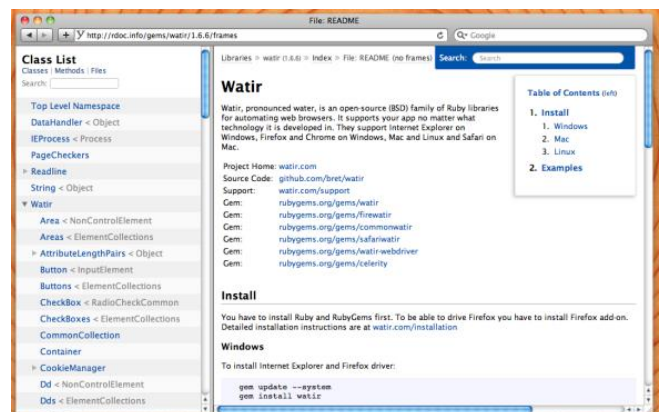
File: README

http://rdoc.info/gems/watir/1.6.6/frames

Google

Class List
Classes | Methods | Files
Search:

Top Level Namespace
DataHandler < Object
IEProcess < Process
PageCheckers
Readline
String < Object
Watir
Area < NonControlElement
Areas < ElementCollections
AttributeLengthPairs < Object
Button < InputElement
Buttons < ElementCollections
CheckBox < RadioCheckCommon
CheckBoxes < ElementCollections
CommonCollection
Container
CookieManager
Dd < NonControlElement
Dds < ElementCollections

Libraries » watir (1.6.6) » Index » File: README (no frames)
Search:

Watir

Watir, pronounced water, is an open-source (BSD) family of Ruby libraries for automating web browsers. It supports your app no matter what technology it is developed in. They support Internet Explorer on Windows, Firefox and Chrome on Windows, Mac and Linux and Safari on Mac.

| Project Home: | watir.com |
|---|---|
| Source Code: | github.com/bret/watir |
| Support: | watir.com/support |
| Gem: | rubygems.org/gems/watir |
| Gem: | rubygems.org/gems/firewatir |
| Gem: | rubygems.org/gems/commonwatir |
| Gem: | rubygems.org/gems/safariwatir |
| Gem: | rubygems.org/gems/watir-webdriver |
| Gem: | rubygems.org/gems/celerity |

Table of Contents (left)
1. Install
1. Windows
2. Mac
3. Linux
2. Examples

Install

You have to install Ruby and RubyGems first. To be able to drive Firefox you have to install Firefox add-on. Detailed installation instructions are at watir.com/installation

Windows

To install Internet Explorer and Firefox driver:

gem update --system
gem install watir